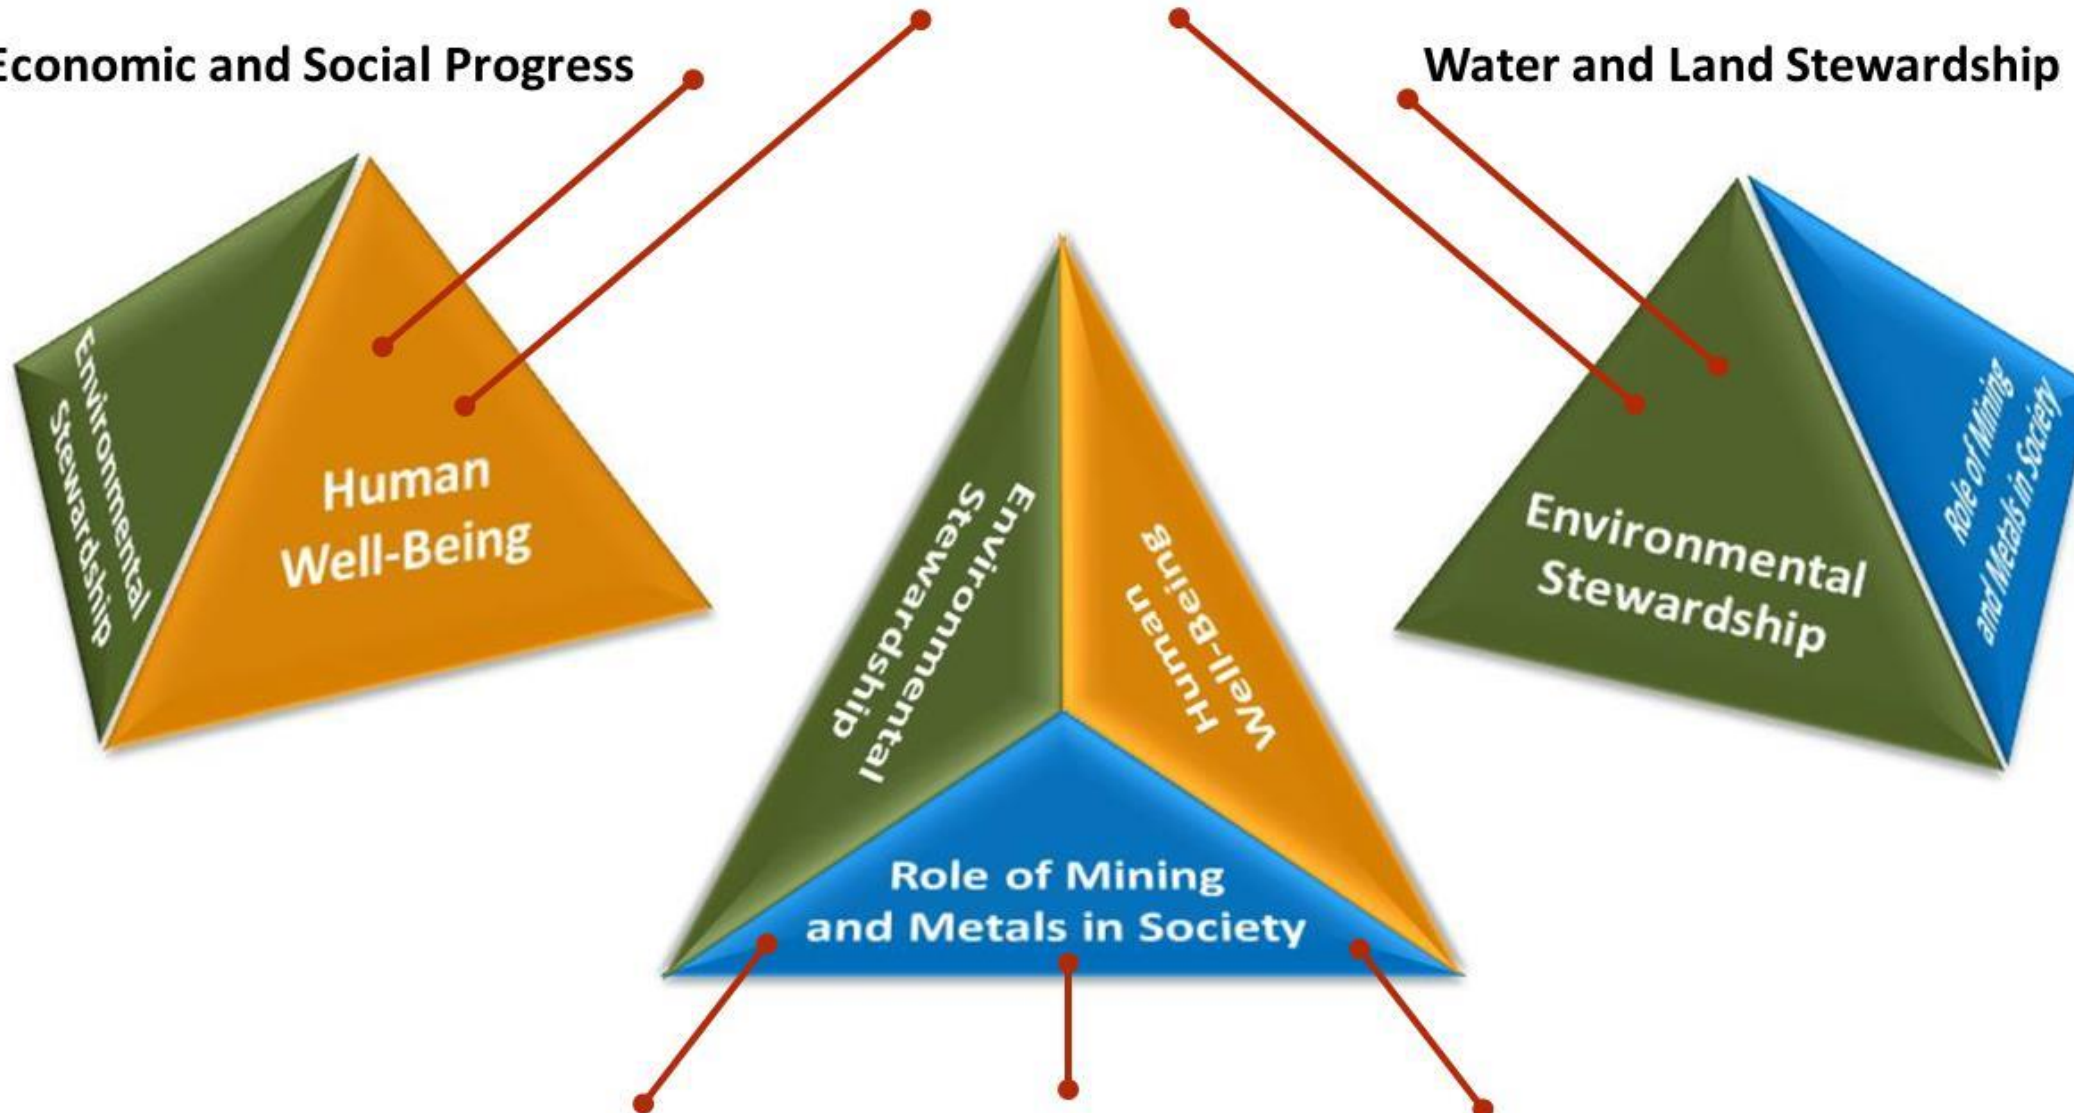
Economic and Social Progress

Water and Land Stewardship

Environmental Stewardship

Human Well-Being

Environmental Stewardship

Human Well-Being

Role of Mining and Metals in Society

Environmental Stewardship

Role of Mining and Metals in Society